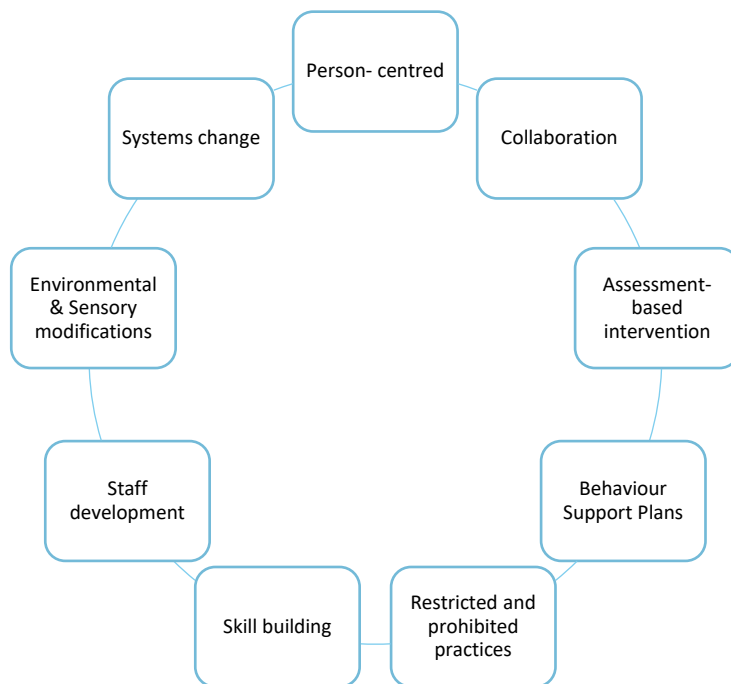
Person- centred

Collaboration

Assessment-based intervention

Behaviour Support Plans

Restricted and prohibited practices

Skill building

Staff development

Environmental & Sensory modifications

Systems change